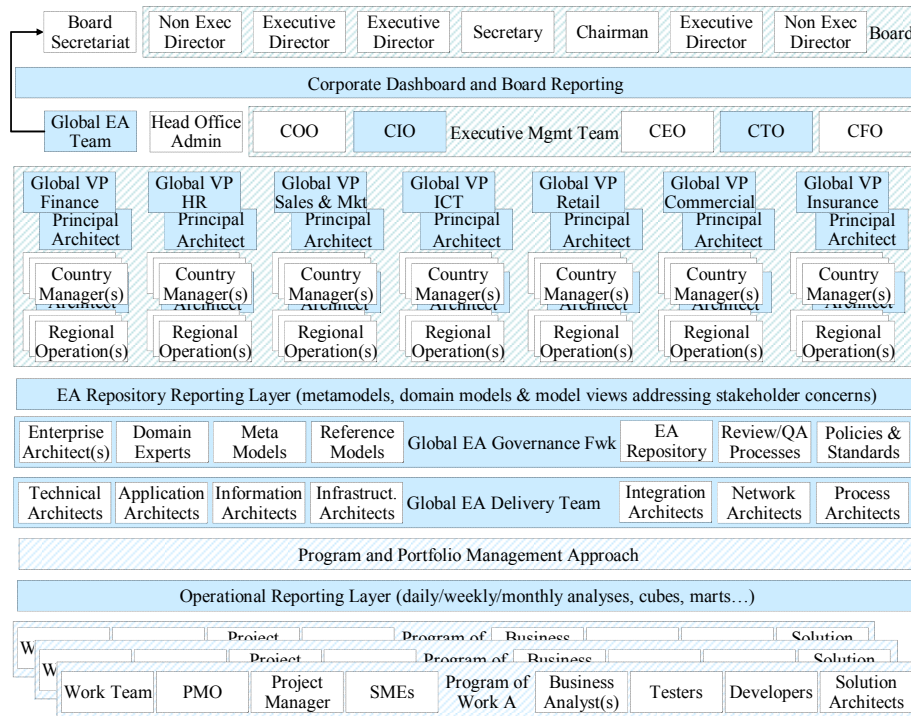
Board Secretariat

Non Exec Director | Executive Director | Executive Director | Secretary | Chairman | Executive Director | Non Exec Director | Board

Corporate Dashboard and Board Reporting

Global EA Team

Head Office Admin

COO | CIO | Executive Mgmt Team | CEO | CTO | CFO

Global VP Finance
Principal Architect
Country Manager(s)
Architect
Regional Operation(s)

Global VP HR
Principal Architect
Country Manager(s)
Architect
Regional Operation(s)

Global VP Sales & Mkt
Principal Architect
Country Manager(s)
Architect
Regional Operation(s)

Global VP ICT
Principal Architect
Country Manager(s)
Architect
Regional Operation(s)

Global VP Retail
Principal Architect
Country Manager(s)
Architect
Regional Operation(s)

Global VP Commercial
Principal Architect
Country Manager(s)
Architect
Regional Operation(s)

Global VP Insurance
Principal Architect
Country Manager(s)
Architect
Regional Operation(s)

EA Repository Reporting Layer (metamodels, domain models & model views addressing stakeholder concerns)

Enterprise Architect(s) | Domain Experts | Meta Models | Reference Models | Global EA Governance Fwk | EA Repository | Review/QA Processes | Policies & Standards

Technical Architects | Application Architects | Information Architects | Infrastruct. Architects | Global EA Delivery Team | Integration Architects | Network Architects | Process Architects

Program and Portfolio Management Approach

Operational Reporting Layer (daily/weekly/monthly analyses, cubes, marts…)

W | Project | Program of | Business | Solution

W | Project | Program of | Business | Solution

Work Team | PMO | Project Manager | SMEs | Program of Work A | Business Analyst(s) | Testers | Developers | Solution Architects